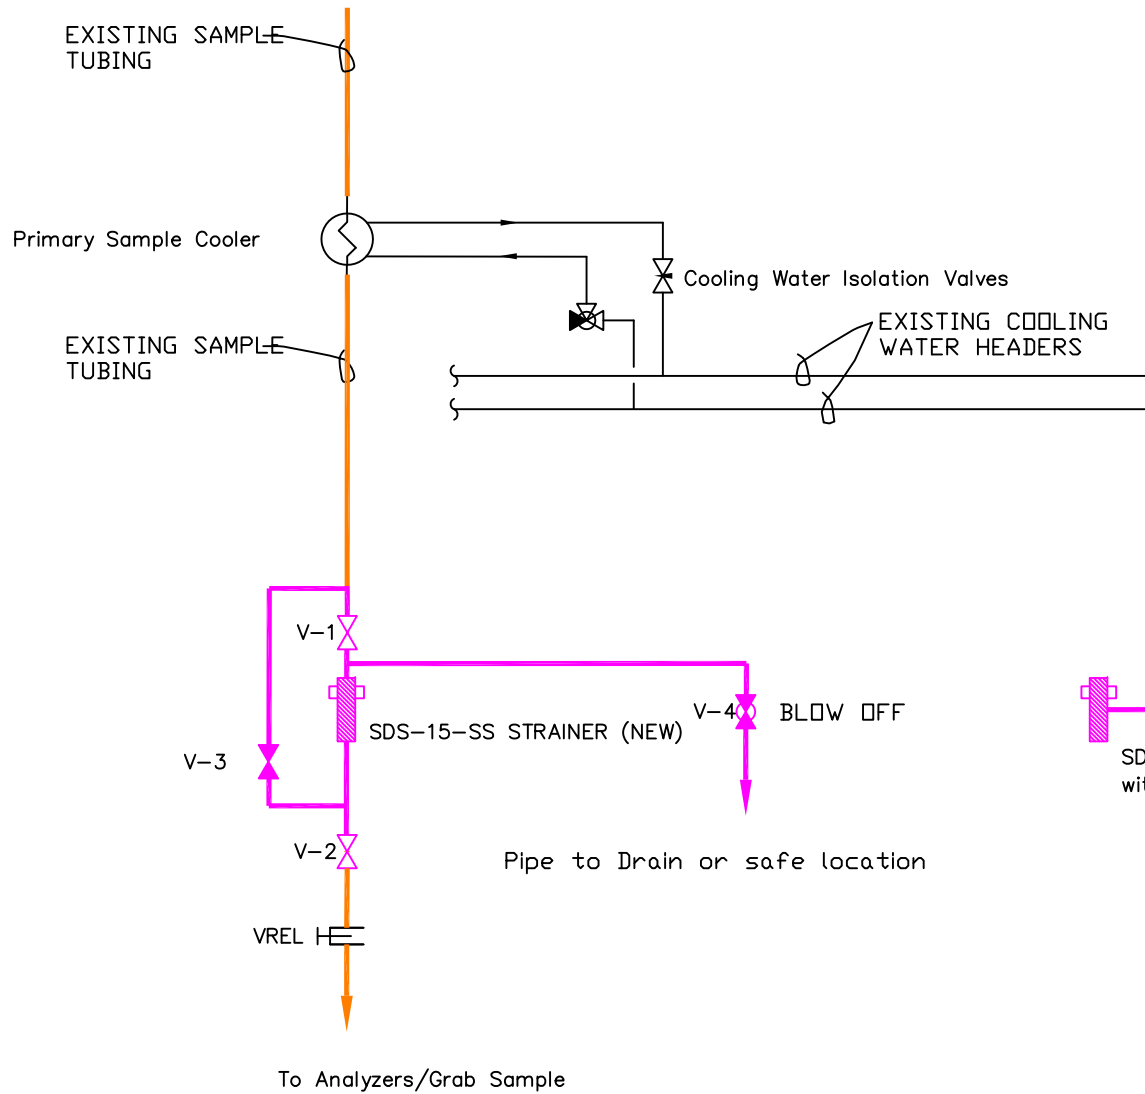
EXISTING SAMPLE TUBING

Primary Sample Cooler

Cooling Water Isolation Valves

EXISTING SAMPLE TUBING

EXISTING COOLING WATER HEADERS

V-1

V-4

BLOW OFF

SDS-15-SS STRAINER (NEW)

SD

wi

V-3

V-2

Pipe to Drain or safe location

VREL

To Analyzers/Grab Sample